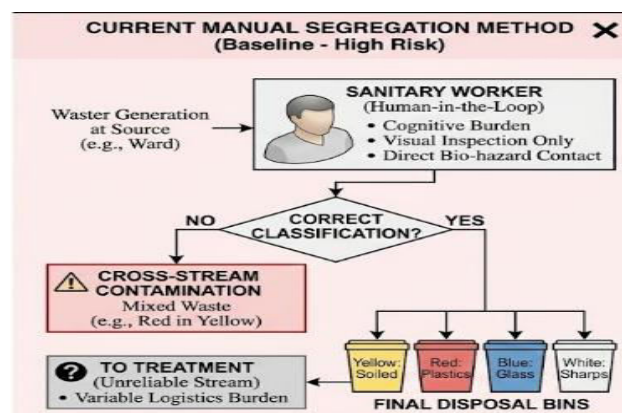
CURRENT MANUAL SEGREGATION METHOD (Baseline - High Risk) ✕

Waster Generation at Source (e.g., Ward)

SANITARY WORKER
(Human-in-the-Loop)
• Cognitive Burden
• Visual Inspection Only
• Direct Bio-hazard Contact

NO

CORRECT CLASSIFICATION?

YES

CROSS-STREAM CONTAMINATION
Mixed Waste
(e.g., Red in Yellow)

Yellow: Soiled

Red: Plastics

Blue: Glass

White: Sharps

TO TREATMENT
(Unreliable Stream)
• Variable Logistics Burden

FINAL DISPOSAL BINS